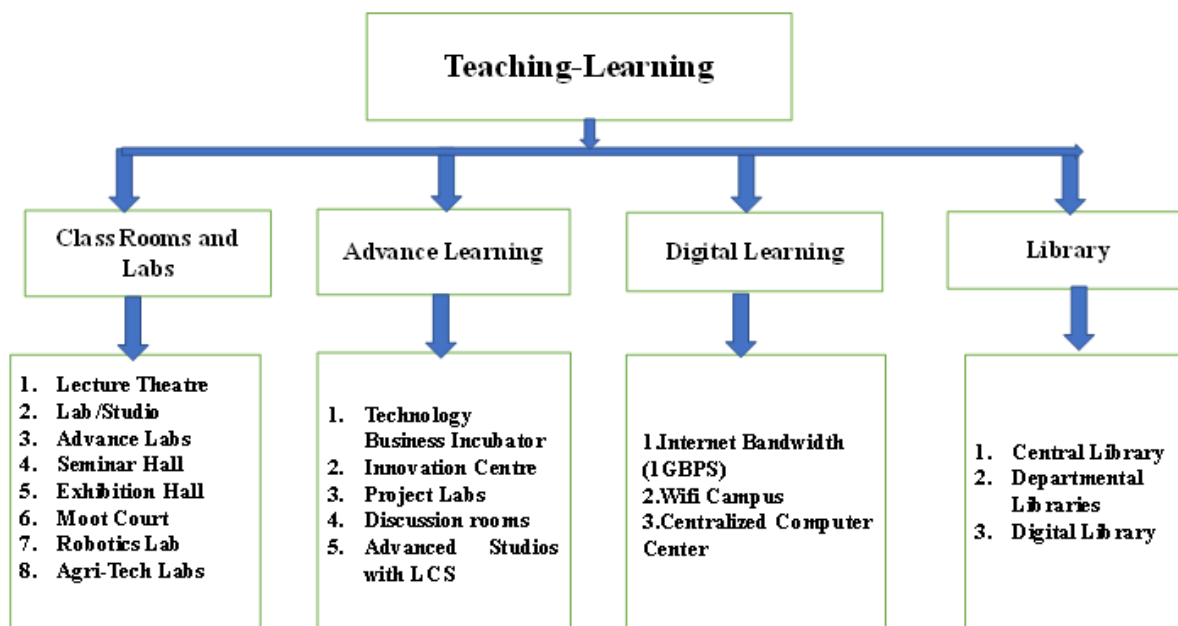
Teaching-Learning

Class Rooms and Labs

1. Lecture Theatre
2. Lab /Studio
3. Advance Labs
4. Seminar Hall
5. Exhibition Hall
6. Moot Court
7. Robotics Lab
8. Agri-Tech Labs

Advance Learning

1. Technology Business Incubator
2. Innovation Centre
3. Project Labs
4. Discussion rooms
5. Advanced Studios with LCS

Digital Learning

1.Internet Bandwidth (1GBPS)
2.Wifi Campus
3.Centralized Computer Center

Library

1. Central Library
2. Departmental Libraries
3. Digital Library